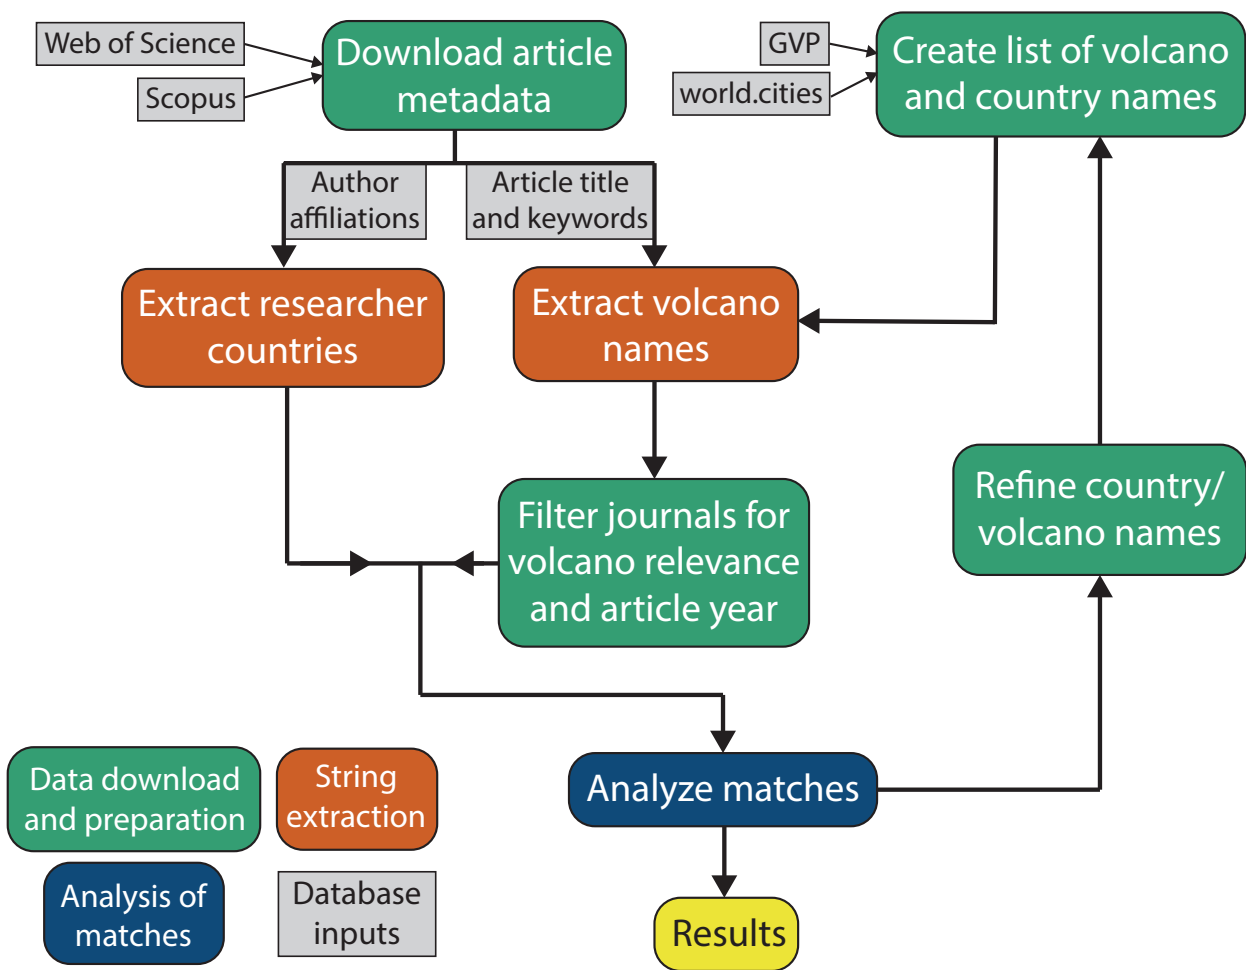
Web of Science
Scopus
Download article metadata
GVP
world.cities
Create list of volcano and country names
Author affiliations
Article title and keywords
Extract researcher countries
Extract volcano names
Filter journals for volcano relevance and article year
Refine country/ volcano names
Analyze matches
Results
Data download and preparation
String extraction
Analysis of matches
Database inputs